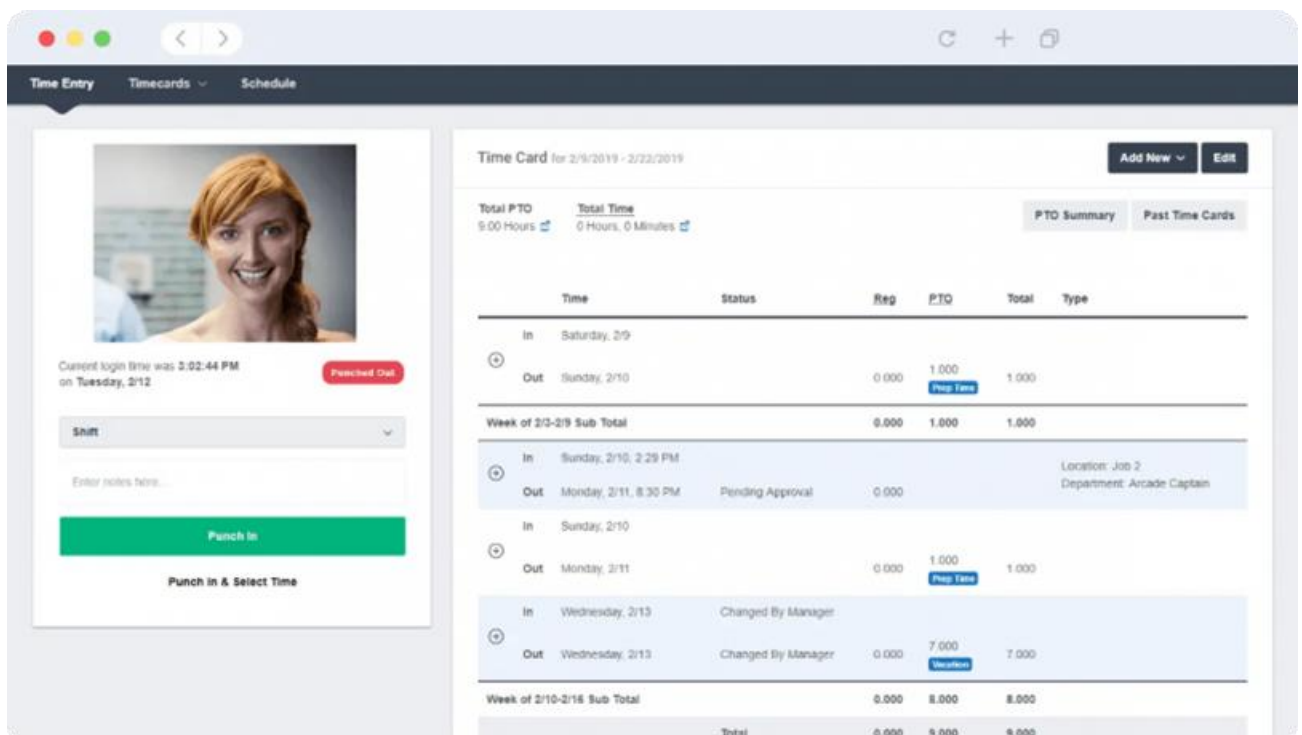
Time Entry Timecards Schedule

Current login time was 3:02:44 PM on Tuesday, 2/12

Punched Out

Shift

Enter notes here...

Punch In

Punch In & Select Time

Time Card for 2/9/2019 - 2/22/2019

Add New Edit

Total PTO 9.00 Hours

Total Time 0 Hours, 0 Minutes

PTO Summary Past Time Cards

| | | Time | Status | Reg | PTO | Total | Type |
|---|---|---|---|---|---|---|---|
| | In | Saturday, 2/9 | | | | | |
| | Out | Sunday, 2/10 | | 0.000 | 1.000 Prep Time | 1.000 | |
| Week of 2/3-2/9 Sub Total | | | | 0.000 | 1.000 | 1.000 | |
| | In | Sunday, 2/10, 2:29 PM | | | | | Location: Job 2 |
| | Out | Monday, 2/11, 8:30 PM | Pending Approval | 0.000 | | | Department: Arcade Captain |
| | In | Sunday, 2/10 | | | | | |
| | Out | Monday, 2/11 | | 0.000 | 1.000 Prep Time | 1.000 | |
| | In | Wednesday, 2/13 | Changed By Manager | | | | |
| | Out | Wednesday, 2/13 | Changed By Manager | 0.000 | 7.000 Vacation | 7.000 | |
| Week of 2/10-2/16 Sub Total | | | | 0.000 | 8.000 | 8.000 | |
| | | | Total | 0.000 | 9.000 | 9.000 | |